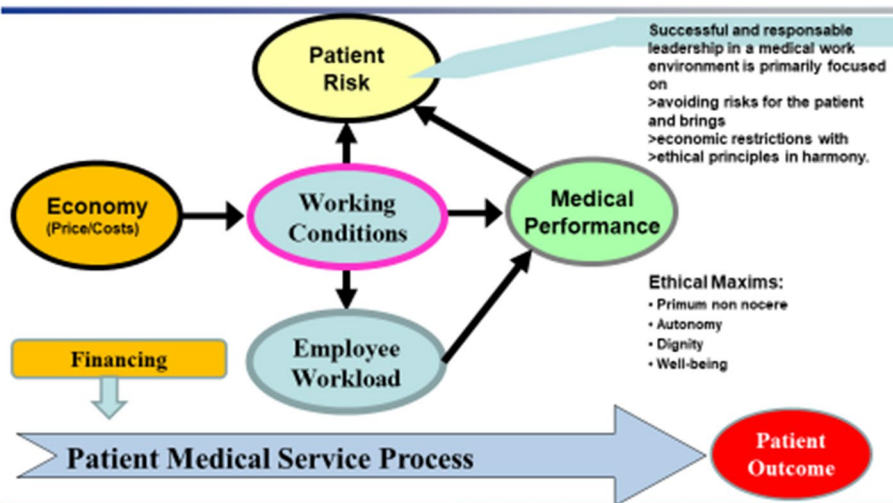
Patient Risk

Successful and responsable leadership in a medical work environment is primarily focused on
>avoiding risks for the patient and brings
>economic restrictions with
>ethical principles in harmony.

Economy
(Price/Costs)

Working Conditions

Medical Performance

Ethical Maxims:
• Primum non nocere
• Autonomy
• Dignity
• Well-being

Financing

Employee Workload

Patient Medical Service Process

Patient Outcome